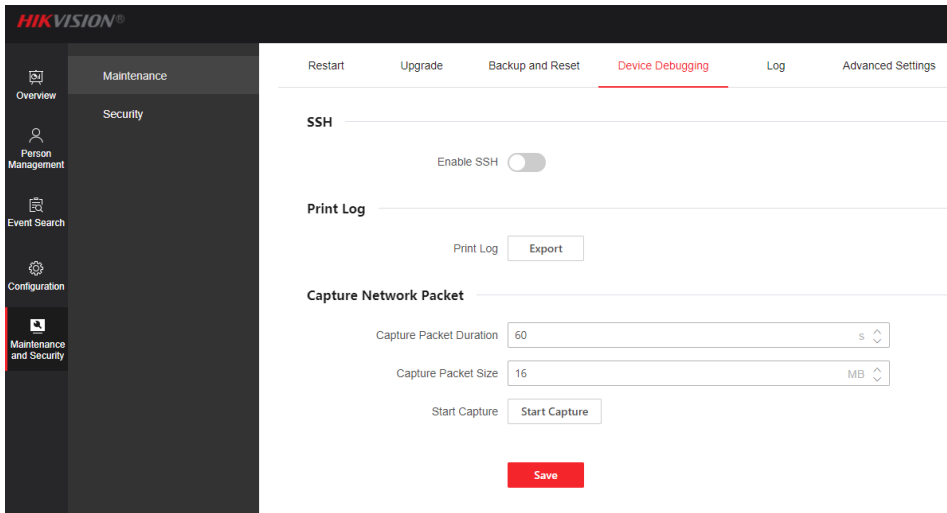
HIKVISION®

Overview

Person Management

Event Search

Configuration

Maintenance and Security

Maintenance

Security

Restart Upgrade Backup and Reset Device Debugging Log Advanced Settings

SSH

Enable SSH

Print Log

Print Log Export

Capture Network Packet

Capture Packet Duration 60 s

Capture Packet Size 16 MB

Start Capture Start Capture

Save